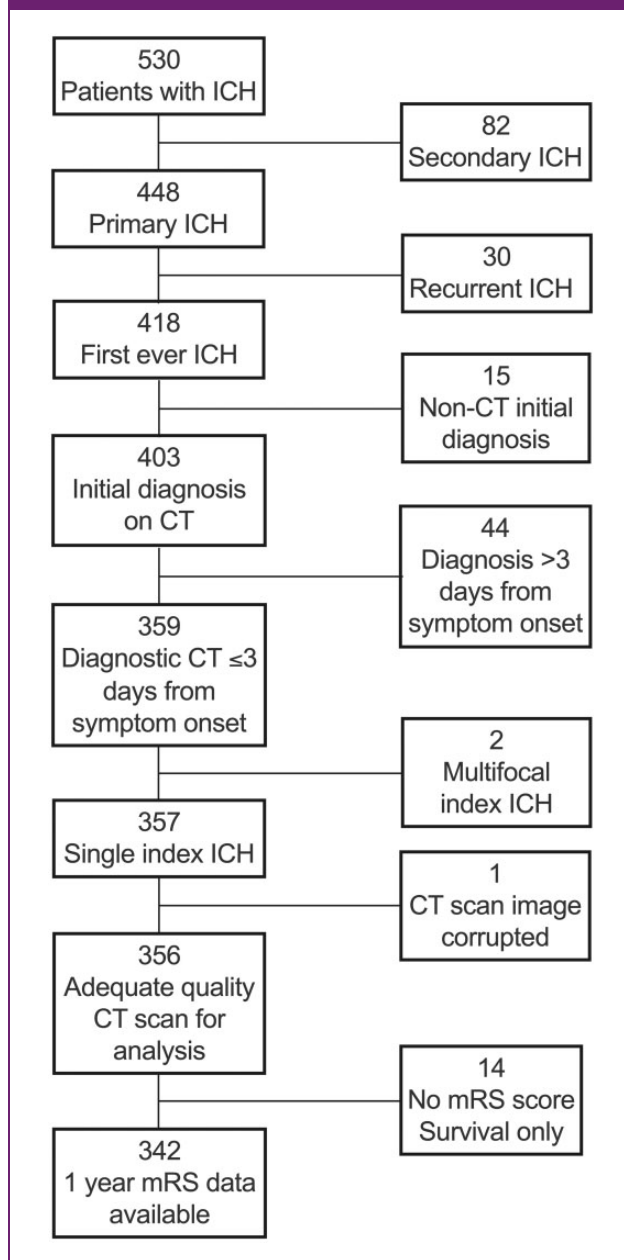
530
Patients with ICH

82
Secondary ICH

448
Primary ICH

30
Recurrent ICH

418
First ever ICH

15
Non-CT initial diagnosis

403
Initial diagnosis on CT

44
Diagnosis >3 days from symptom onset

359
Diagnostic CT ≤3 days from symptom onset

2
Multifocal index ICH

357
Single index ICH

1
CT scan image corrupted

356
Adequate quality CT scan for analysis

14
No mRS score Survival only

342
1 year mRS data available